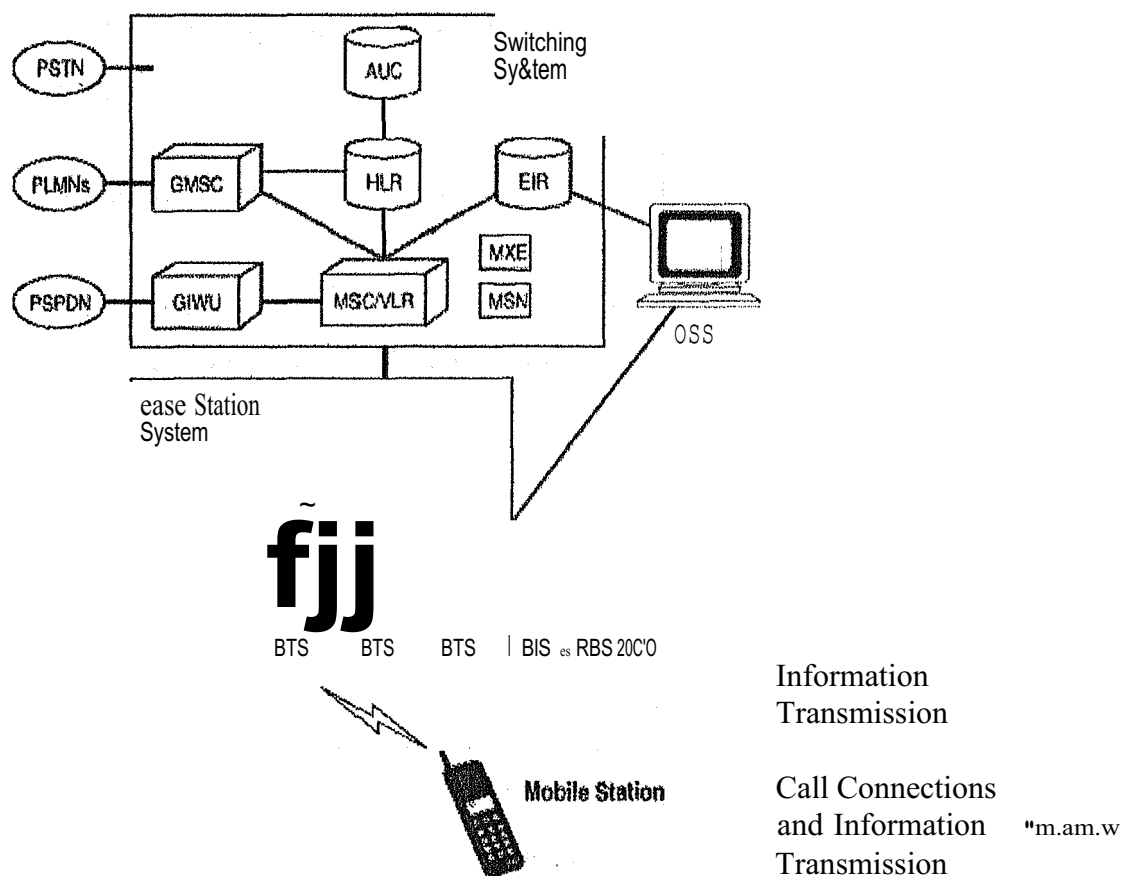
Switching Sy&tem

PSTN

AUC

PLMNs

GMSC

HLR

EIR

MXE

PSPDN

GIWU

MSC/VLR

MSN

OSS

ease Station System

fjj

BTS BTS BTS | BIS es RBS 20C'O

Information Transmission

Mobile Station

Call Connections and Information Transmission "m.am.w